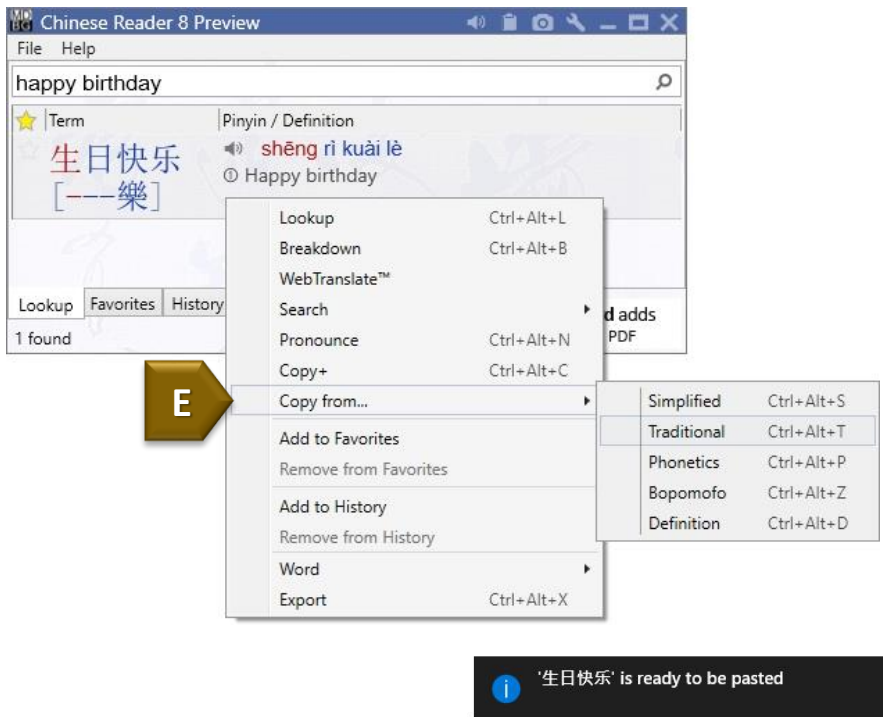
Chinese Reader 8 Preview
File Help
happy birthday
Term
Pinyin / Definition
生日快乐
[---樂]
shēng rì kuài lè
Happy birthday
Lookup Favorites History
1 found
d adds
PDF

| | |
|---|---|
| Lookup | Ctrl+Alt+L |
| Breakdown | Ctrl+Alt+B |
| WebTranslate™ | |
| Search | |
| Pronounce | Ctrl+Alt+N |
| Copy+ | Ctrl+Alt+C |
| Copy from... | |
| Add to Favorites | |
| Remove from Favorites | |
| Add to History | |
| Remove from History | |
| Word | |
| Export | Ctrl+Alt+X |

E

| | |
|---|---|
| Simplified | Ctrl+Alt+S |
| Traditional | Ctrl+Alt+T |
| Phonetics | Ctrl+Alt+P |
| Bopomofo | Ctrl+Alt+Z |
| Definition | Ctrl+Alt+D |

'生日快乐' is ready to be pasted